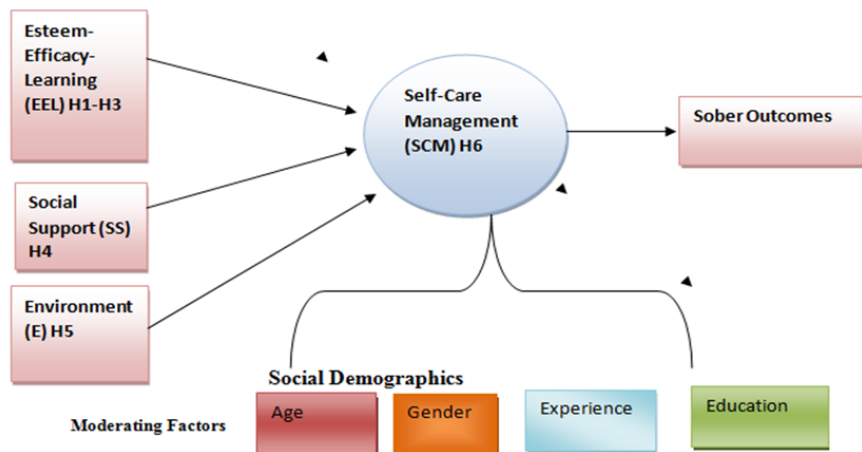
Esteem-Efficacy-Learning (EEL) H1-H3

Social Support (SS) H4

Environment (E) H5

Self-Care Management (SCM) H6

Sober Outcomes

Social Demographics

Moderating Factors

Age

Gender

Experience

Education